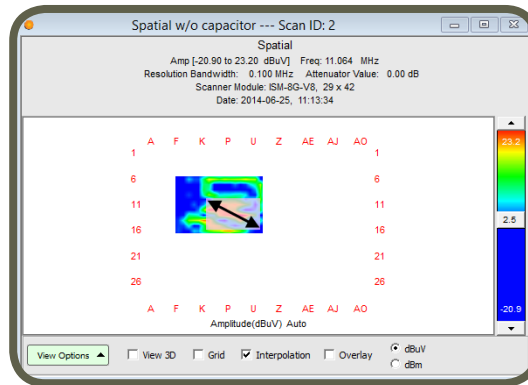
Spatial w/o capacitor --- Scan ID: 2

Spatial
Amp [-20.90 to 23.20 dBuV] Freq: 11.064 MHz
Resolution Bandwidth: 0.100 MHz Attenuator Value: 0.00 dB
Scanner Module: ISM-8G-V8, 29 x 42
Date: 2014-06-25, 11:13:34

A F K P U Z AE AJ AO
1 1
6 6
11 11
16 16
21 21
26 26
A F K P U Z AE AJ AO
Amplitude(dBuV) Auto

23.2
2.5
-20.9

View Options
View 3D
Grid
Interpolation
Overlay
dBuV
dBm